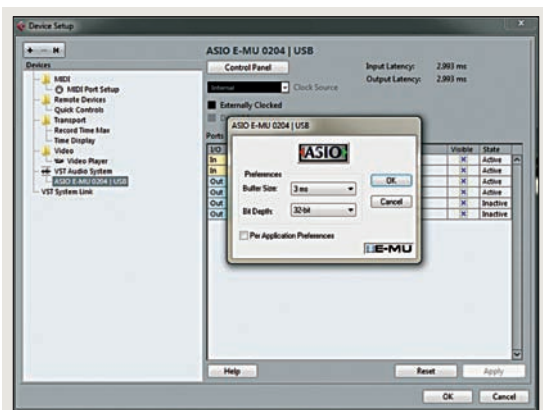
Device Setup

Devices
MIDI
MIDI Port Setup
Remote Devices
Quick Controls
Transport
Record Time Max
Time Display
Video
Video Player
VST Audio System
ASIO E-MU 0204 | USB
VST System Link

ASIO E-MU 0204 | USB
Control Panel
Input Latency: 2.993 ms
Output Latency: 2.993 ms
Internal
Clock Source
Externally Clocked
Ports

| I/O | | Visible | State |
|---|---|---|---|
| In | | X | Active |
| In | | X | Active |
| Out | | X | Active |
| Out | | X | Active |
| Out | | X | Inactive |
| Out | | X | Inactive |

ASIO E-MU 0204 | USB
ASIO
Preferences
Buffer Size: 3 ms
Bit Depth: 32-bit
OK
Cancel
Per Application Preferences
E-MU

Help
Reset
Apply
OK
Cancel